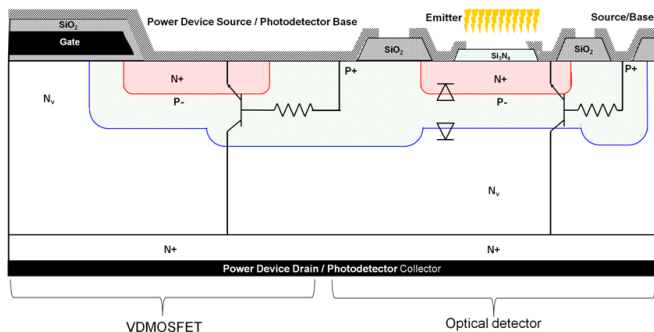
$SiO_2$

Gate

Power Device Source / Photodetector Base

Emitter

Source/Base

$SiO_2$

$Si_3N_4$

$SiO_2$

N+

P+

N+

P+

$N_v$

P-

P-

$N_v$

N+

N+

Power Device Drain / Photodetector Collector

VDMOSFET

Optical detector